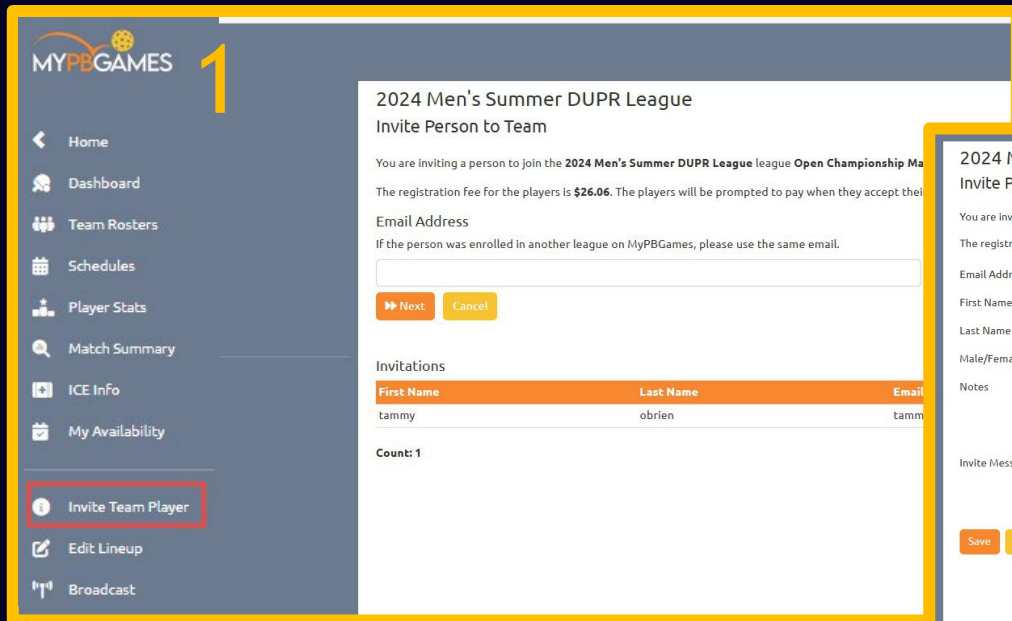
MYPBGAMES

1

Home

Dashboard

Team Rosters

Schedules

Player Stats

Match Summary

ICE Info

My Availability

Invite Team Player

Edit Lineup

Broadcast

2024 Men's Summer DUPR League

Invite Person to Team

You are inviting a person to join the **2024 Men's Summer DUPR League** league **Open Championship Ma**

The registration fee for the players is **$26.06**. The players will be prompted to pay when they accept thei

Email Address

If the person was enrolled in another league on MyPBGames, please use the same email.

Next Cancel

Invitations

| First Name | Last Name | Email |
|---|---|---|
| tammy | obrien | tamm |

Count: 1

2024 M

Invite P

You are inv

The registr

Email Addr

First Name

Last Name

Male/Fema

Notes

Invite Mess

Save